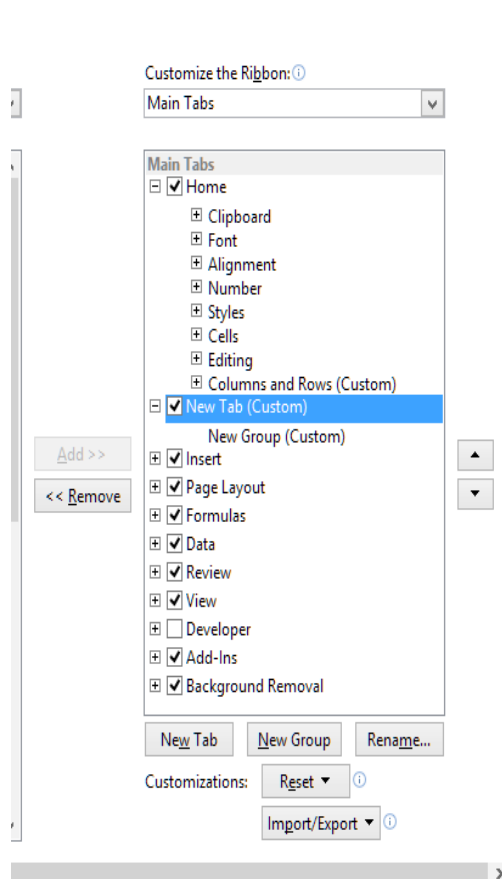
Customize the Ribbon:
Main Tabs

Main Tabs
Home
Clipboard
Font
Alignment
Number
Styles
Cells
Editing
Columns and Rows (Custom)
New Tab (Custom)
New Group (Custom)
Insert
Page Layout
Formulas
Data
Review
View
Developer
Add-Ins
Background Removal

Add >>
<< Remove

New Tab
New Group
Rename...
Customizations:
Reset
Import/Export